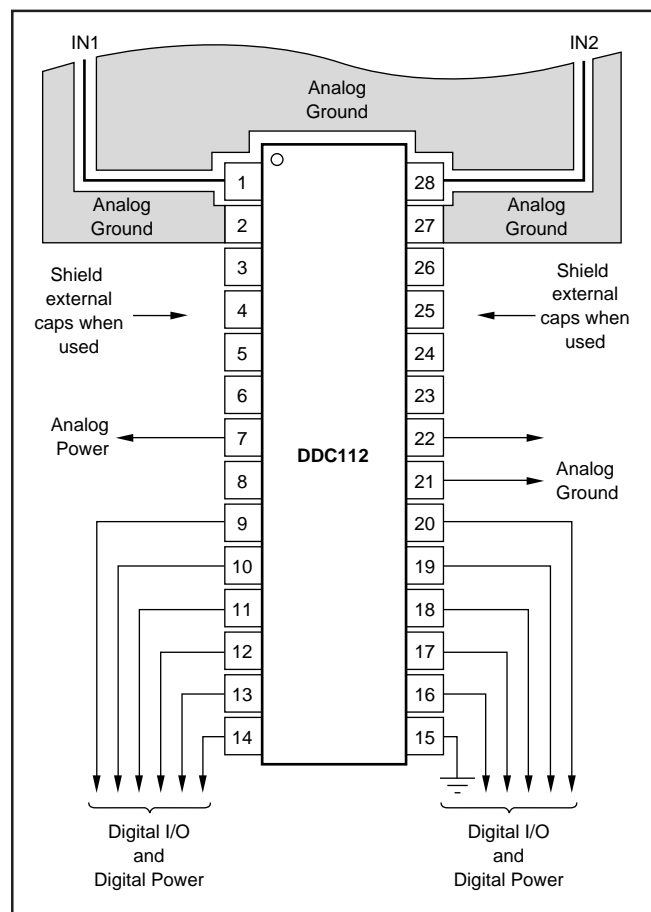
IN1

IN2

Analog Ground

1

28

Analog Ground

2

27

Analog Ground

3

26

Shield external caps when used

4

25

Shield external caps when used

5

24

6

23

Analog Power

7

22

DDC112

8

21

Analog Ground

9

20

10

19

11

18

12

17

13

16

14

15

Digital I/O and Digital Power

Digital I/O and Digital Power